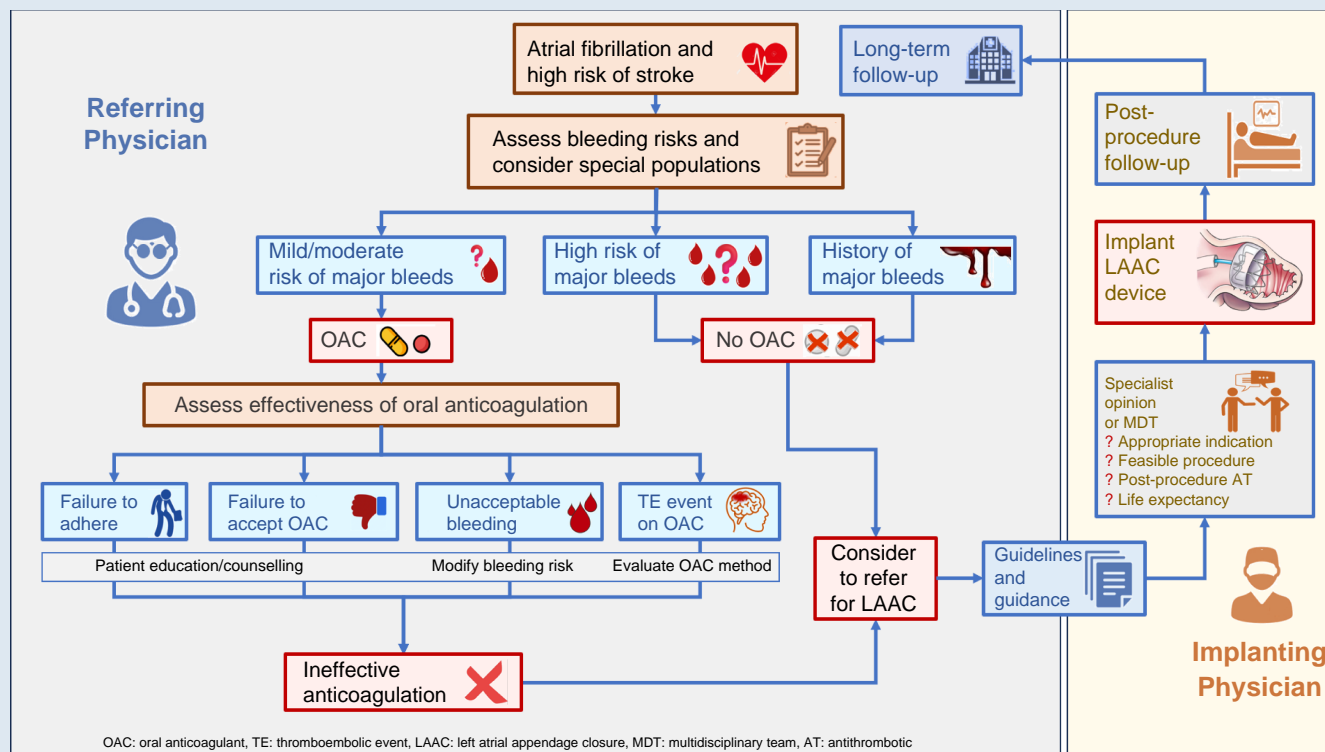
Referring Physician

Atrial fibrillation and high risk of stroke

Assess bleeding risks and consider special populations

Mild/moderate risk of major bleeds

High risk of major bleeds

History of major bleeds

OAC

No OAC

Assess effectiveness of oral anticoagulation

Failure to adhere

Failure to accept OAC

Unacceptable bleeding

TE event on OAC

Patient education/counselling

Modify bleeding risk

Evaluate OAC method

Ineffective anticoagulation

Consider to refer for LAAC

Guidelines and guidance

Long-term follow-up

Post-procedure follow-up

Implant LAAC device

Specialist opinion or MDT
? Appropriate indication
? Feasible procedure
? Post-procedure AT
? Life expectancy

Implanting Physician

OAC: oral anticoagulant, TE: thromboembolic event, LAAC: left atrial appendage closure, MDT: multidisciplinary team, AT: antithrombotic